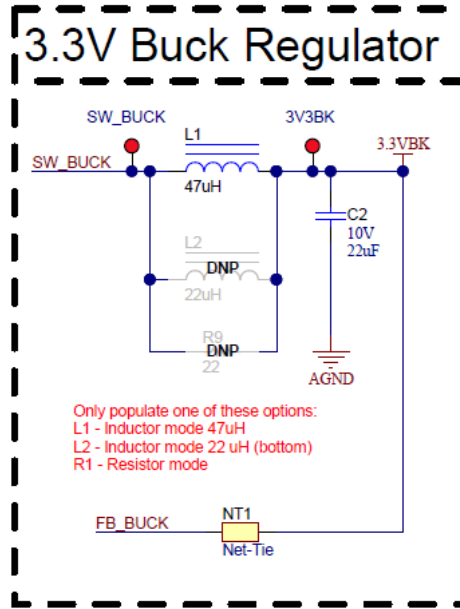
3.3V Buck Regulator

SW_BUCK

3V3BK

3.3VBK

SW_BUCK

L1

47uH

C2
10V
22uF

L2

DNP

22uH

R9

DNP

22

AGND

Only populate one of these options:
L1 - Inductor mode 47uH
L2 - Inductor mode 22 uH (bottom)
R1 - Resistor mode

FB_BUCK

NT1

Net-Tie